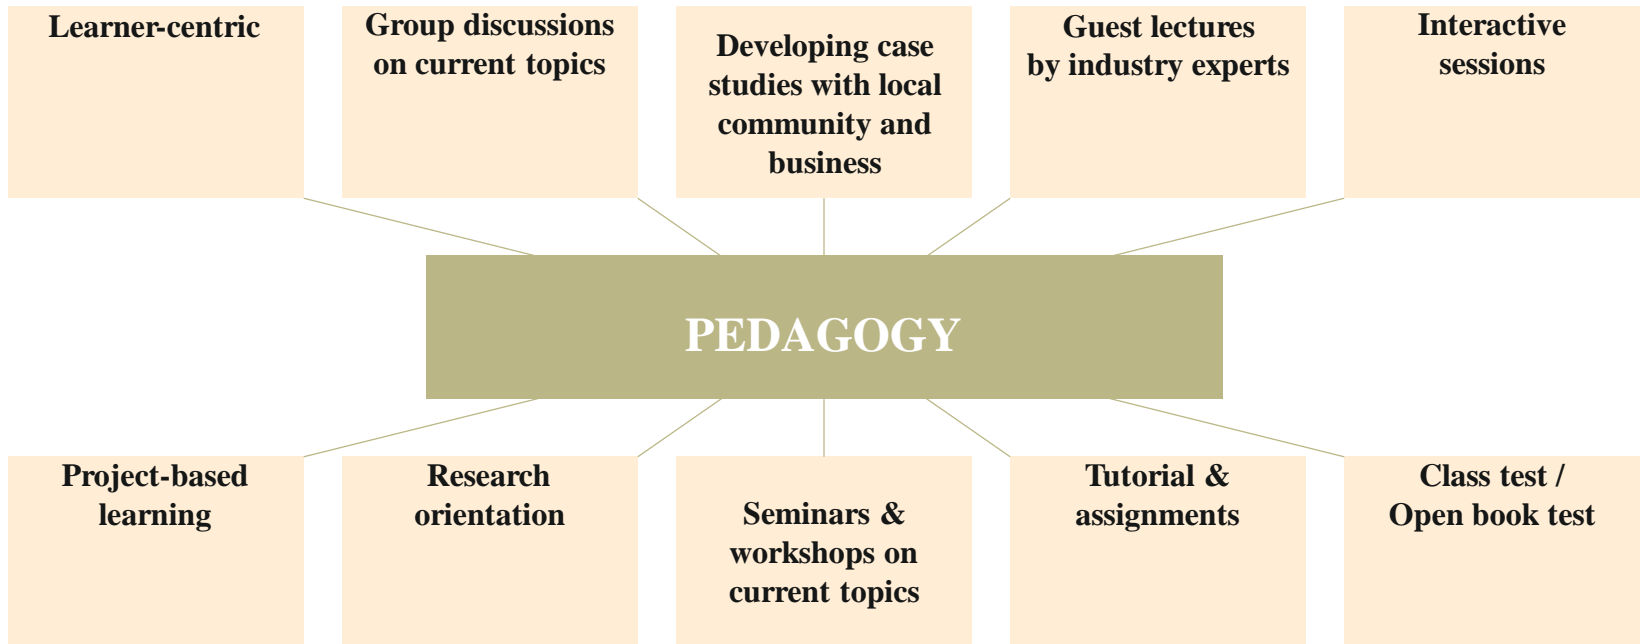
Learner-centric

Group discussions on current topics

Developing case studies with local community and business

Guest lectures by industry experts

Interactive sessions

PEDAGOGY

Project-based learning

Research orientation

Seminars & workshops on current topics

Tutorial & assignments

Class test / Open book test